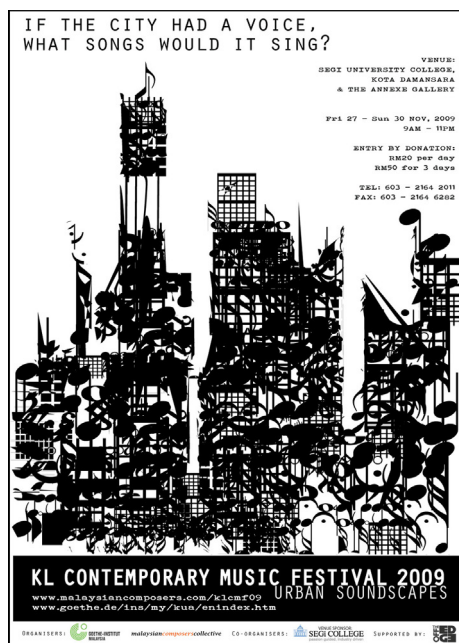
IF THE CITY HAD A VOICE, WHAT SONGS WOULD IT SING?

VENUE:
SEGI UNIVERSITY COLLEGE, KOTA DAMANSARA
& THE ANNEXE GALLERY

Fri 27 - Sun 30 NOV, 2009
9AM - 11PM

ENTRY BY DONATION:
RM20 per day
RM50 for 3 days

TEL: 603 - 2164 2011
FAX: 603 - 2164 6282

KL CONTEMPORARY MUSIC FESTIVAL 2009
URBAN SOUNDSCAPES

www.malaysiancomposers.com/klcmf09
www.goethe.de/ins/my/kua/enindex.htm

ORGANISERS: GOETHE-INSTITUT MALAYSIA malaysiancomposerscollective CO-ORGANISERS: VENUE SPONSOR SEGI COLLEGE SUPPORTED BY: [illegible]